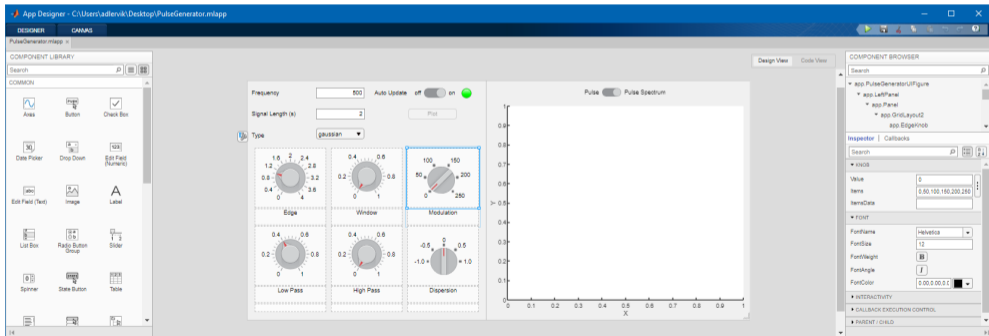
App Designer - C:\Users\adlervik\Desktop\PulseGenerator.mlapp

DESIGNER CANVAS

PulseGenerator.mlapp ×

COMPONENT LIBRARY

Search

COMMON

Axes Button Check Box

Date Picker Drop Down Edit Field (Numeric)

Edit Field (Text) Image Label

List Box Radio Button Group Slider

Spinner State Button Table

Design View Code View

Frequency 500 Auto Update off on

Signal Length (s) 2 Plot

Type gaussian

1.6 2 2.4
1.2 2.8
0.8 3.2
0.4 3.6
0 4
Edge

0.4 0.6
0.2 0.8
0 1
Window

100 150
50 200
0 250
Modulation

0.4 0.6
0.2 0.8
0 1
Low Pass

0.4 0.6
0.2 0.8
0 1
High Pass

-0.5 0 0.5
-1.0 1.0
Dispersion

Pulse Pulse Spectrum

1
0.9
0.8
0.7
0.6
0.5
0.4
0.3
0.2
0.1
0

Y

0 0.1 0.2 0.3 0.4 0.5 0.6 0.7 0.8 0.9 1
X

COMPONENT BROWSER

Search

app.PulseGeneratorUIFigure
app.LeftPanel
app.Panel
app.GridLayout2
app.EdgeKnob

Inspector Callbacks

Search

KNOB

Value 0

Items 0,50,100,150,200,250

ItemsData

FONT

FontName Helvetica

FontSize 12

FontWeight B

FontAngle I

FontColor 0.00,0.00,0.0

INTERACTIVITY

CALLBACK EXECUTION CONTROL

PARENT / CHILD